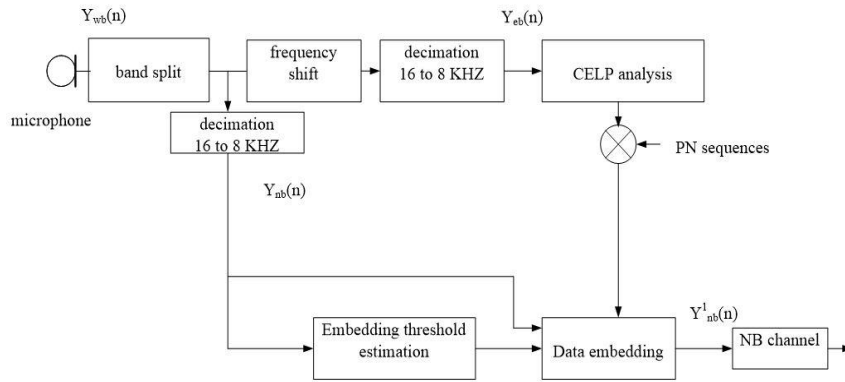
$Y_{wb}(n)$

band split

microphone

frequency shift

decimation 16 to 8 KHZ

$Y_{eb}(n)$

CELP analysis

decimation 16 to 8 KHZ

PN sequences

$Y_{nb}(n)$

$Y^1_{nb}(n)$

Embedding threshold estimation

Data embedding

NB channel